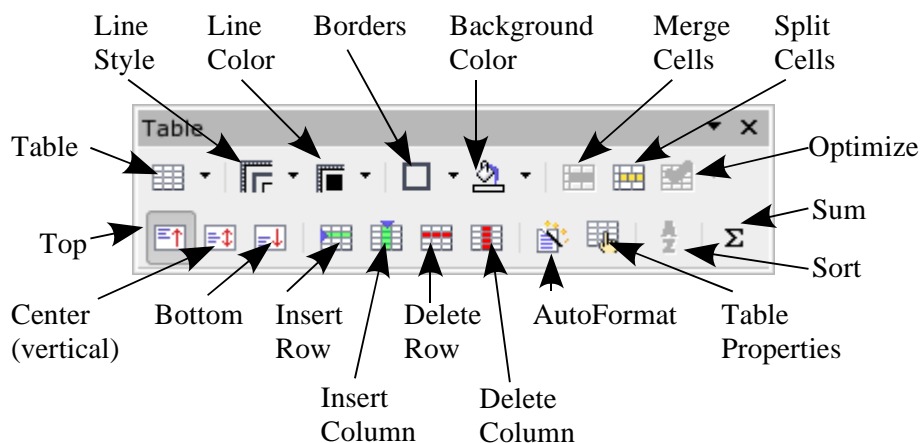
Line Style

Line Color

Borders

Background Color

Merge Cells

Split Cells

Table

Table

Optimize

Top

Sum

Sort

Center (vertical)

Bottom

Insert Row

Delete Row

AutoFormat

Table Properties

Insert Column

Delete Column